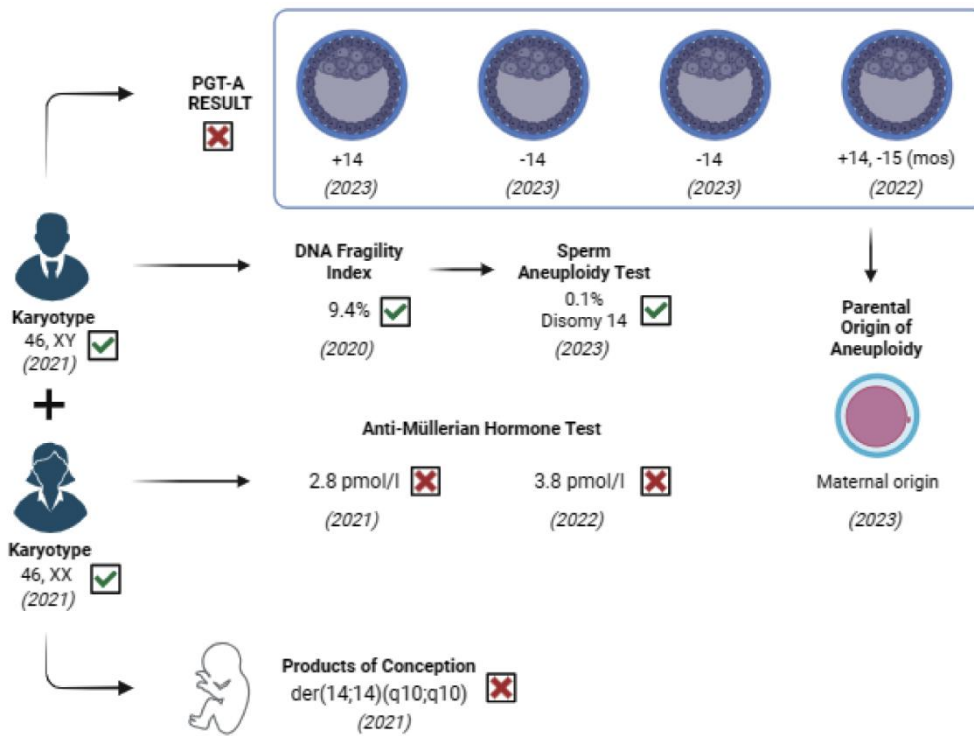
PGT-A RESULT

+14
(2023)

-14
(2023)

-14
(2023)

+14, -15 (mos)
(2022)

Karyotype
46, XY
(2021)

DNA Fragility Index
9.4%
(2020)

Sperm Aneuploidy Test
0.1%
Disomy 14
(2023)

Parental Origin of Aneuploidy

+

Anti-Müllerian Hormone Test

2.8 pmol/l
(2021)

3.8 pmol/l
(2022)

Maternal origin
(2023)

Karyotype
46, XX
(2021)

Products of Conception
der(14;14)(q10;q10)
(2021)